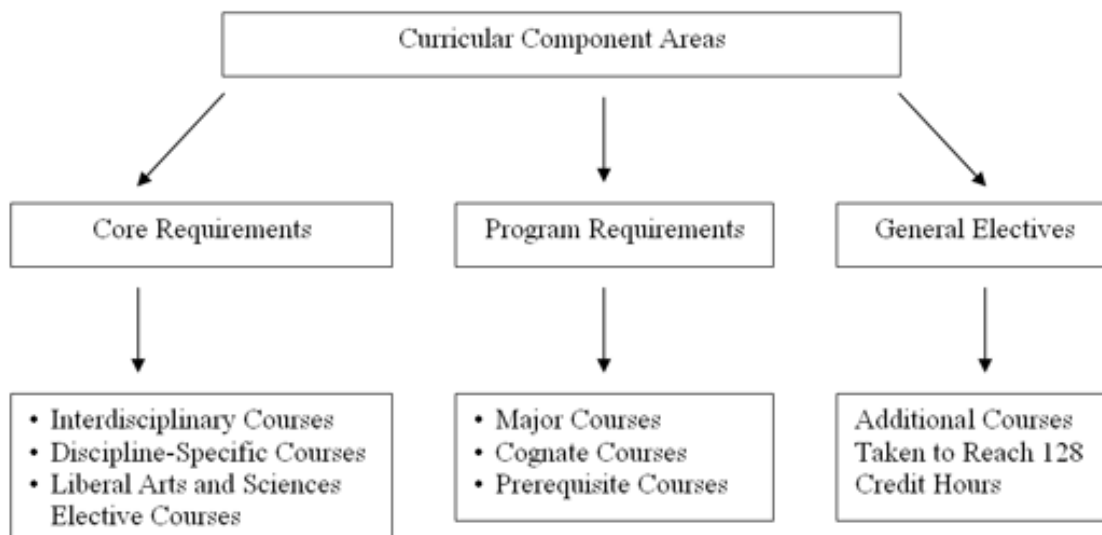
Curricular Component Areas

Core Requirements

Program Requirements

General Electives

• Interdisciplinary Courses
• Discipline-Specific Courses
• Liberal Arts and Sciences Elective Courses

• Major Courses
• Cognate Courses
• Prerequisite Courses

Additional Courses Taken to Reach 128 Credit Hours